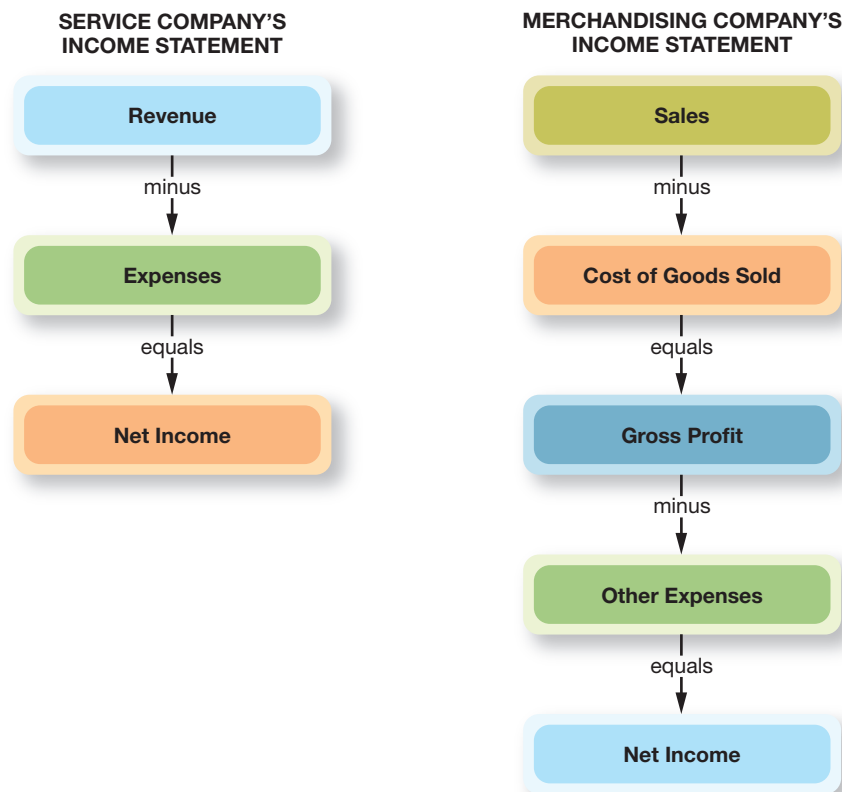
SERVICE COMPANY'S INCOME STATEMENT

Revenue

minus

Expenses

equals

Net Income

MERCHANDISING COMPANY'S INCOME STATEMENT

Sales

minus

Cost of Goods Sold

equals

Gross Profit

minus

Other Expenses

equals

Net Income